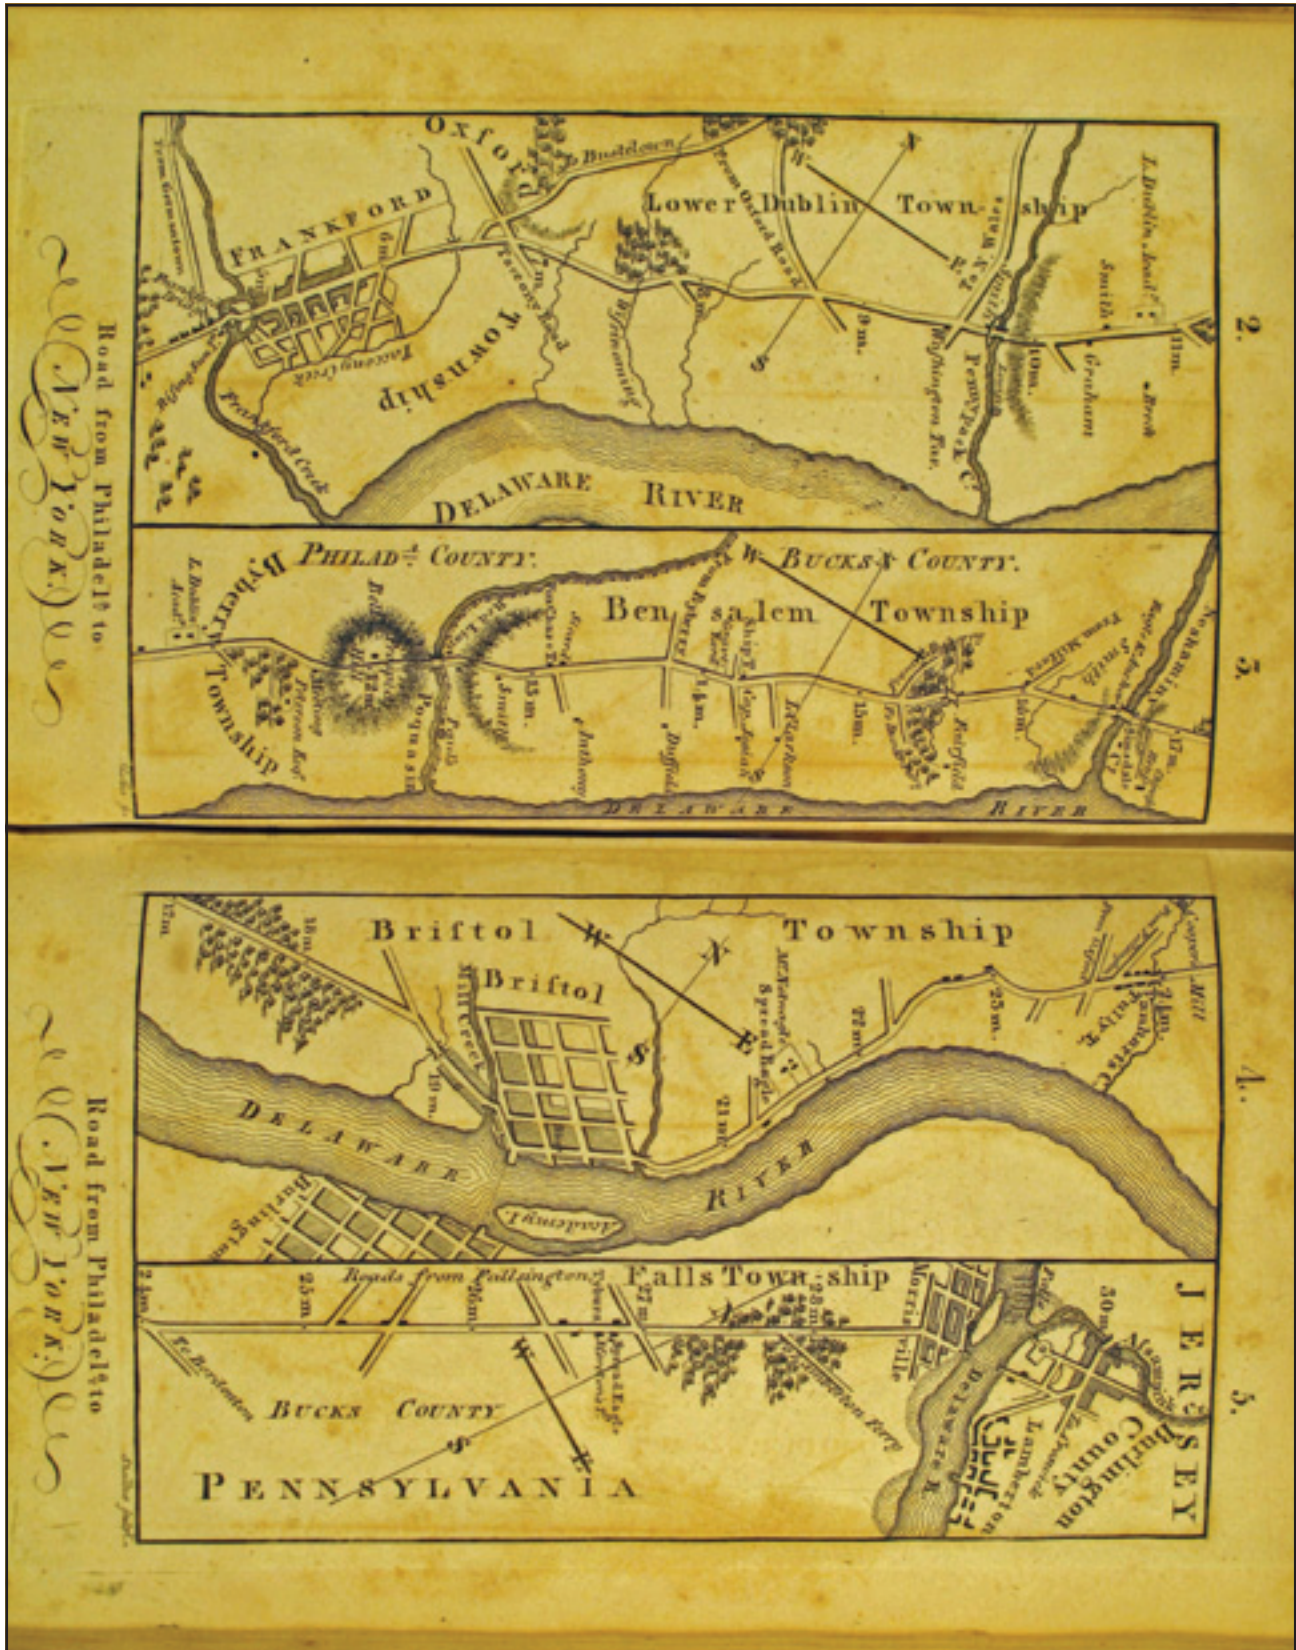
Road from Philadel$^a$ to NEW YORK.

2.

Oxford
FRANKFORD
Lower Dublin Township
Township
Frankford Creek
DELAWARE RIVER
Penny Pack C.
L. Dublin Acad$^y$
Smith
Graham
Brock
Bustletown
From Oxford Road
Washington Tav.
Tacony Creek
Risingsun
from Germantown
9m.
10m.
11m.

3.

PHILAD$^A$ COUNTY.
BUCKS COUNTY.
Byberry Township
Ben salem Township
L. Dublin Acad$^y$
Poquessin
Smith
Anthony
Buffield
15m.
14m.
13m.
12m.
Ship Tav.
Red Lion
Neshaminy
Fairfield
From Milford
DELAWARE RIVER

Road from Philadel$^a$ to NEW YORK.

4.

Bristol Township
Bristol
Mill Creek
DELAWARE RIVER
Burlington
Spread Eagle
Crossroad Mill
18m.
19m.
20m.
21m.
22m.
23m.
25m.

5.

Falls Township
Roads from Fallsington
Morrisville
BUCKS COUNTY
PENNSYLVANIA
JERSEY
Burlington County
Lamberton
Delaware R.
Trenton Ferry
To Bordenton
24m.
25m.
26m.
27m.
28m.
30m.